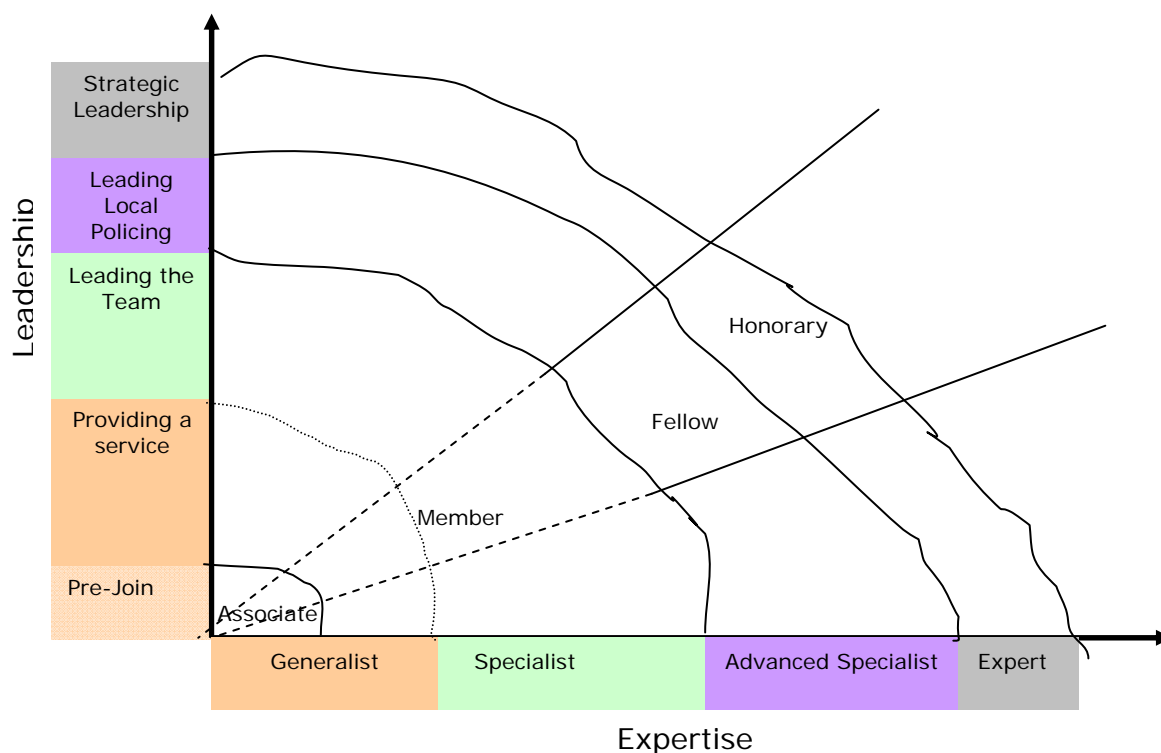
Leadership

Strategic Leadership

Leading Local Policing

Leading the Team

Providing a service

Pre-Join

Honorary

Fellow

Member

Associate

Generalist

Specialist

Advanced Specialist

Expert

Expertise